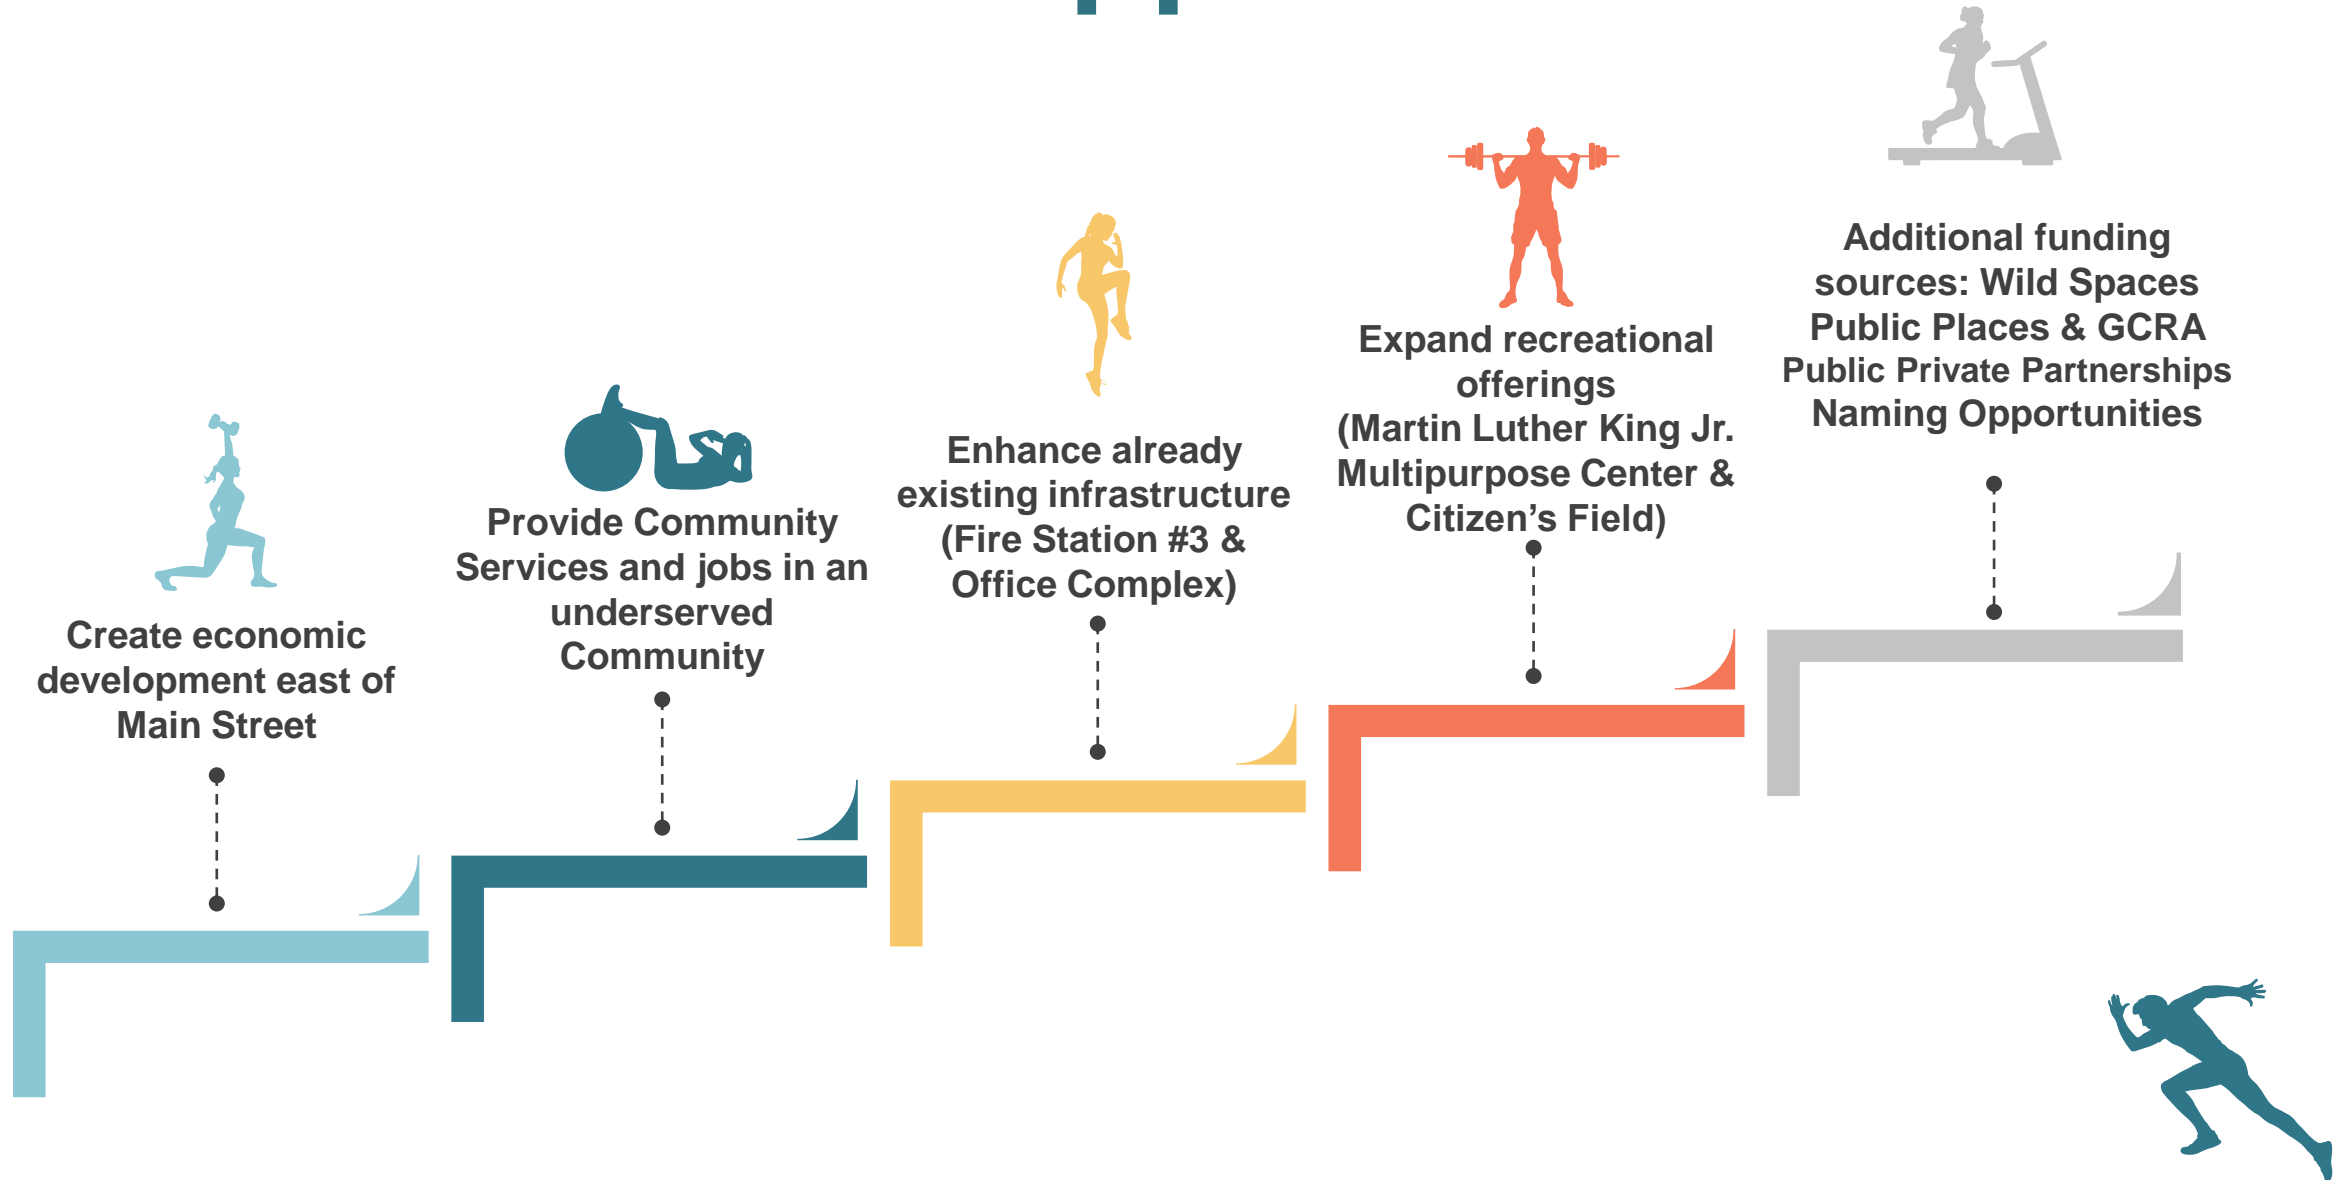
Create economic development east of Main Street

Provide Community Services and jobs in an underserved Community

Enhance already existing infrastructure (Fire Station #3 & Office Complex)

Expand recreational offerings (Martin Luther King Jr. Multipurpose Center & Citizen's Field)

Additional funding sources: Wild Spaces Public Places & GCRA Public Private Partnerships Naming Opportunities